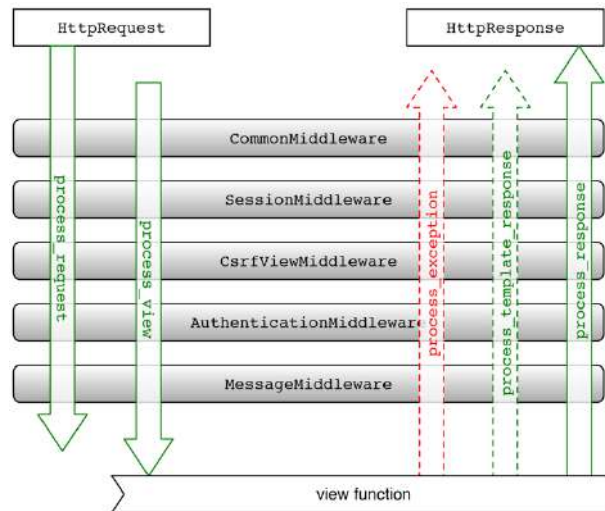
HttpRequest

HttpResponse

CommonMiddleware

SessionMiddleware

CsrfViewMiddleware

AuthenticationMiddleware

MessageMiddleware

process_request

process_view

process_exception

process_template_response

process_response

view function